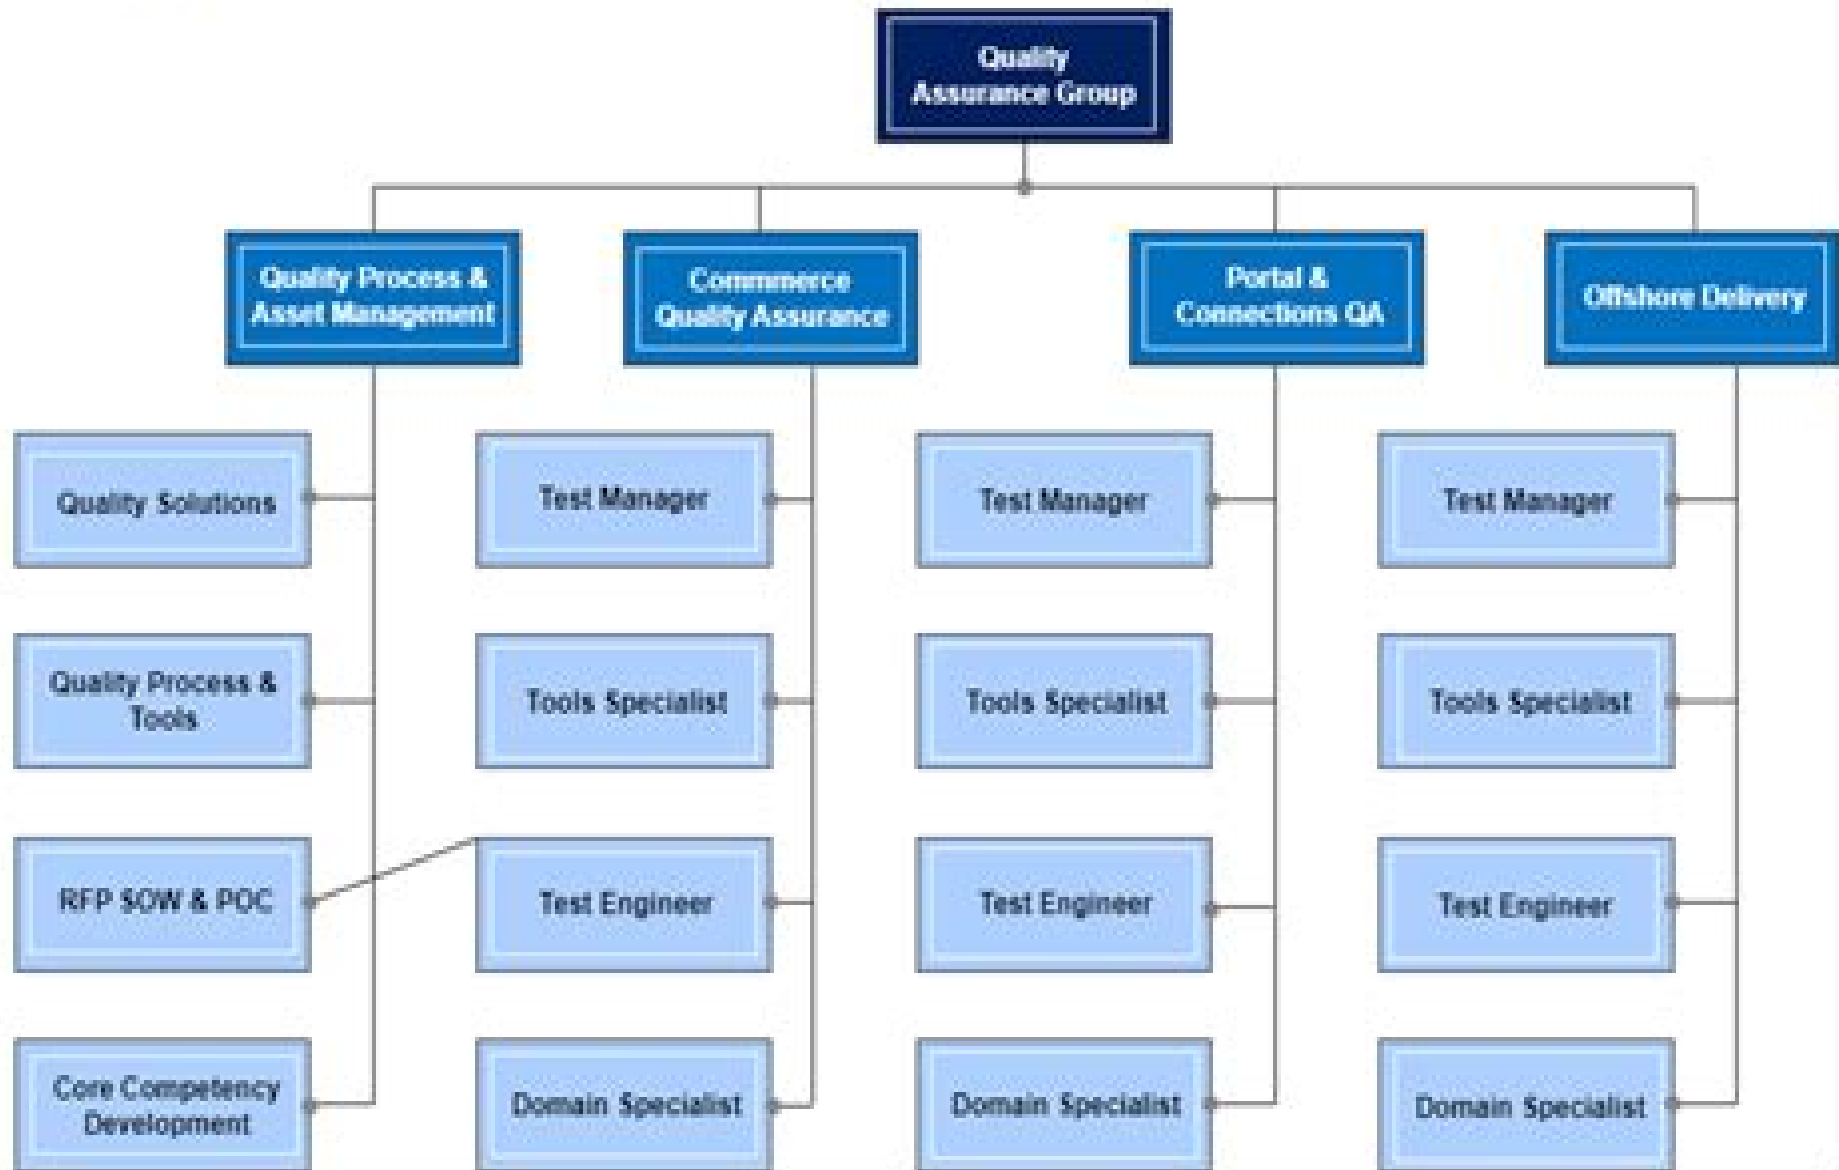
Quality Assurance Group

Quality Process & Asset Management

Quality Solutions

Quality Process & Tools

RFP SOW & POC

Core Competency Development

Commmerce Quality Assurance

Test Manager

Tools Specialist

Test Engineer

Domain Specialist

Portal & Connections QA

Test Manager

Tools Specialist

Test Engineer

Domain Specialist

Offshore Delivery

Test Manager

Tools Specialist

Test Engineer

Domain Specialist